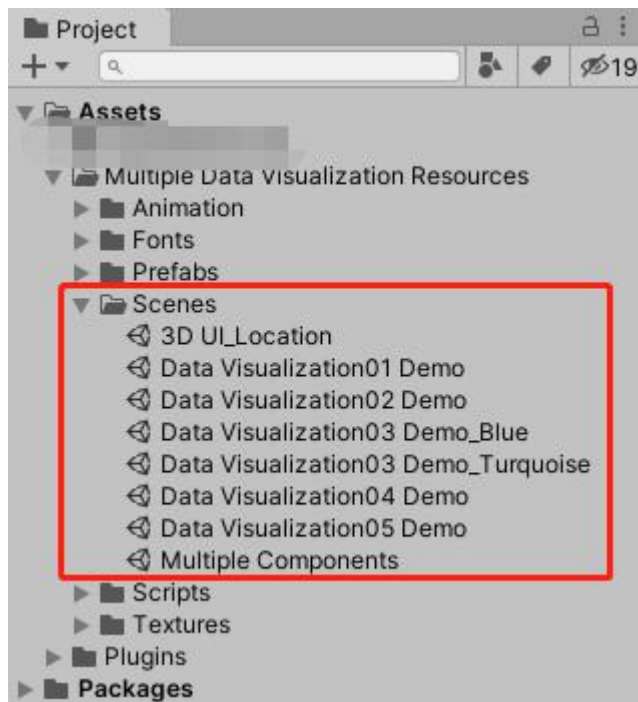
Project
+
19
Assets
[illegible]
Multiple Data Visualization Resources
Animation
Fonts
Prefabs
Scenes
3D UI_Location
Data Visualization01 Demo
Data Visualization02 Demo
Data Visualization03 Demo_Blue
Data Visualization03 Demo_Turquoise
Data Visualization04 Demo
Data Visualization05 Demo
Multiple Components
Scripts
Textures
Plugins
Packages